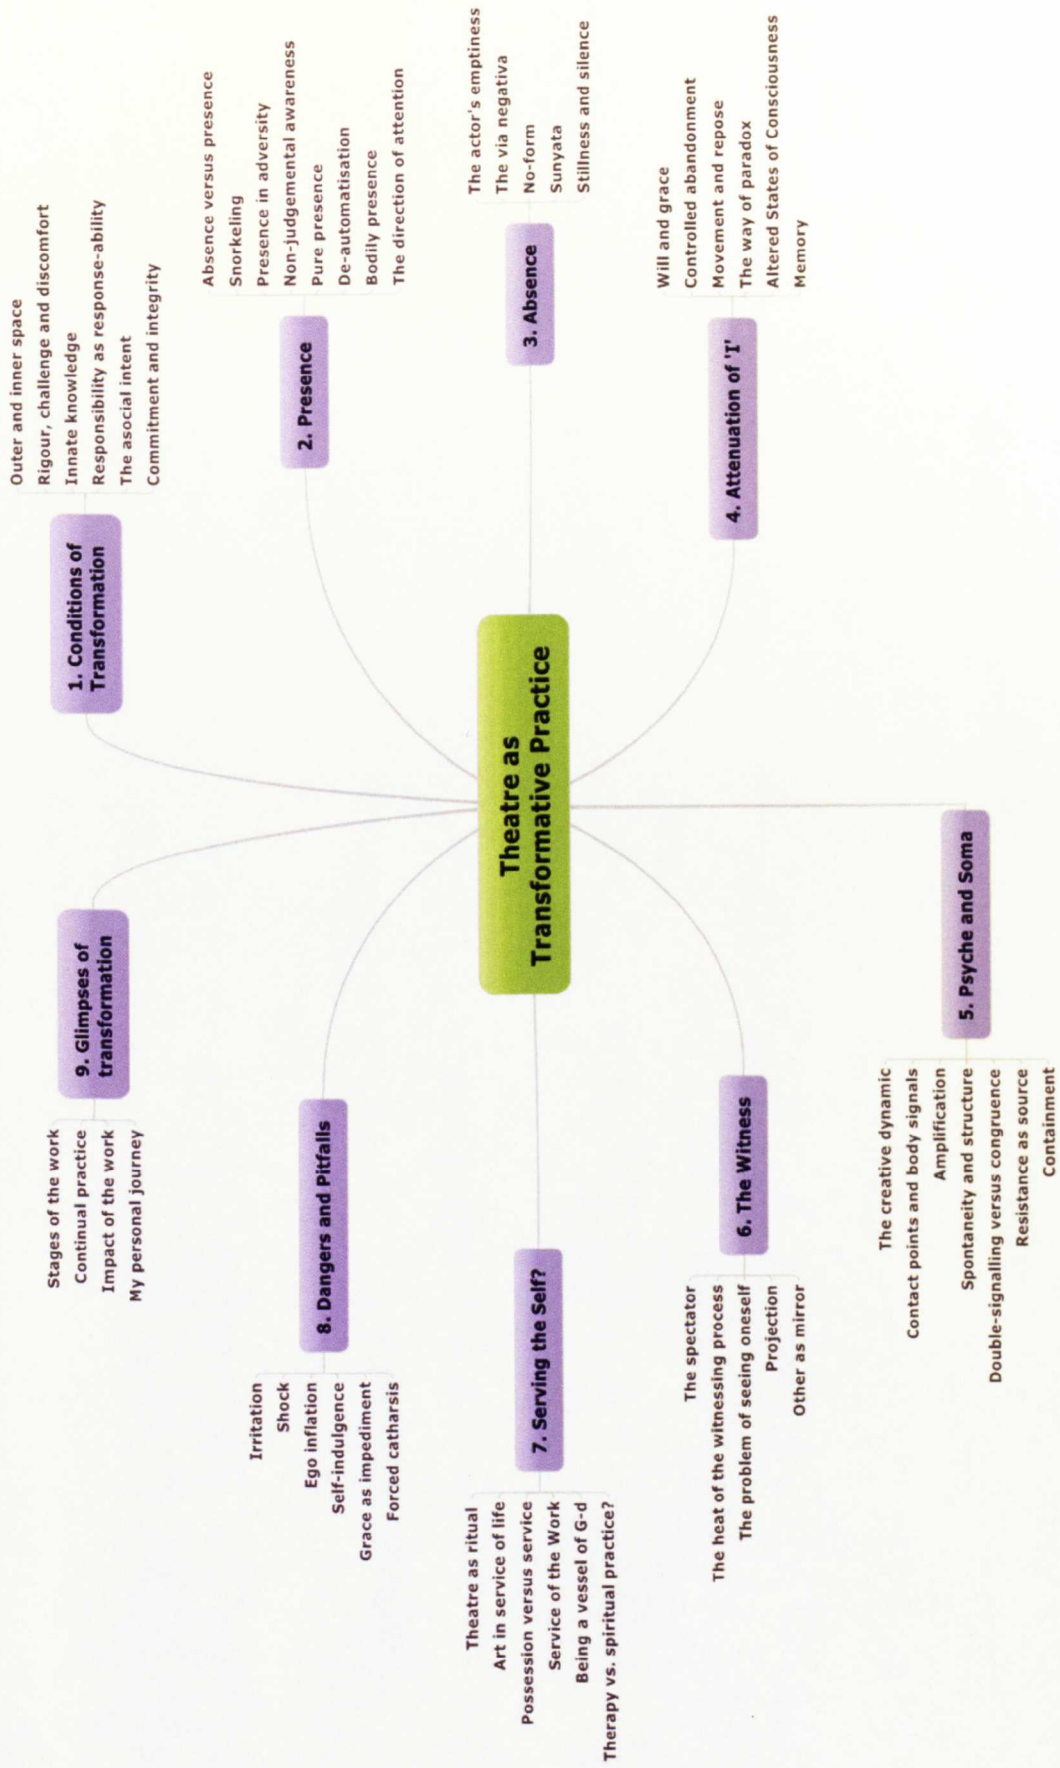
Theatre as Transformative Practice

1. Conditions of Transformation
Outer and inner space
Rigour, challenge and discomfort
Innate knowledge
Responsibility as response-ability
The asocial intent
Commitment and integrity

2. Presence
Absence versus presence
Snorkeling
Presence in adversity
Non-judgemental awareness
Pure presence
De-automatisation
Bodily presence
The direction of attention

3. Absence
The actor's emptiness
The via negativa
No-form
Sunyata
Stillness and silence

4. Attenuation of 'I'
Will and grace
Controlled abandonment
Movement and repose
The way of paradox
Altered States of Consciousness
Memory

5. Psyche and Soma
The creative dynamic
Contact points and body signals
Amplification
Spontaneity and structure
Double-signalling versus congruence
Resistance as source
Containment

6. The Witness
The spectator
The heat of the witnessing process
The problem of seeing oneself
Projection
Other as mirror

7. Serving the Self?
Theatre as ritual
Art in service of life
Possession versus service
Service of the Work
Being a vessel of G-d
Therapy vs. spiritual practice?

8. Dangers and Pitfalls
Irritation
Shock
Ego inflation
Self-indulgence
Grace as impediment
Forced catharsis

9. Glimpses of transformation
Stages of the work
Continual practice
Impact of the work
My personal journey